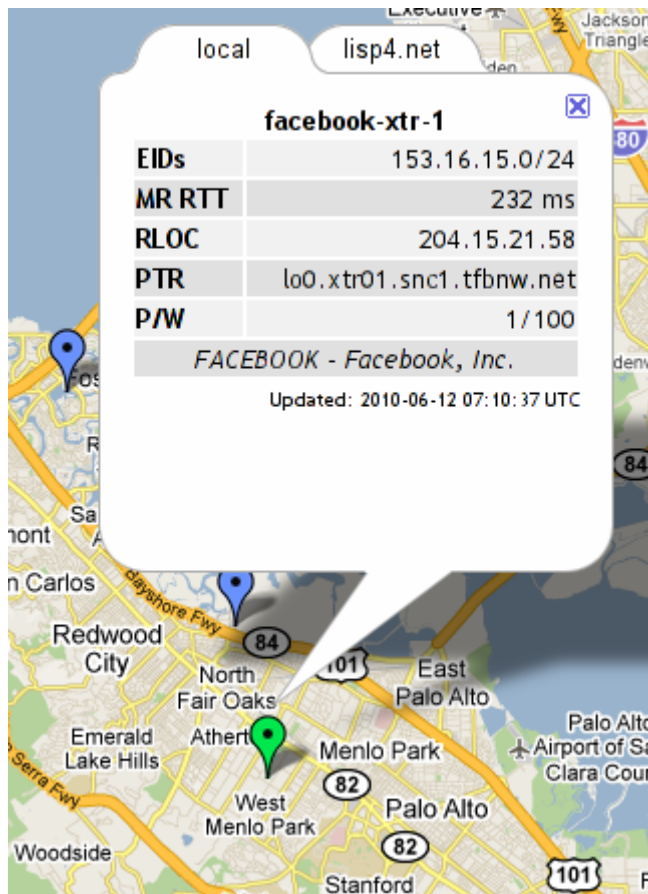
local | lisp4.net

facebook-xtr-1

| | |
|---|---|
| EIDs | 153.16.15.0/24 |
| MR RTT | 232 ms |
| RLOC | 204.15.21.58 |
| PTR | lo0.xtr01.snc1.tfbnw.net |
| P/W | 1/100 |

FACEBOOK - Facebook, Inc.

Updated: 2010-06-12 07:10:37 UTC

Executive
Jackson Triangle
80
84
n Carlos
Bayshore Fwy
Redwood City
84
101
North Fair Oaks
East Palo Alto
Emerald Lake Hills
Athert
Menlo Park
Palo Alto Airport of Sa Clara Cou
Serra Fwy
82
West Menlo Park
Palo Alto
Woodside
82
101
Stanford